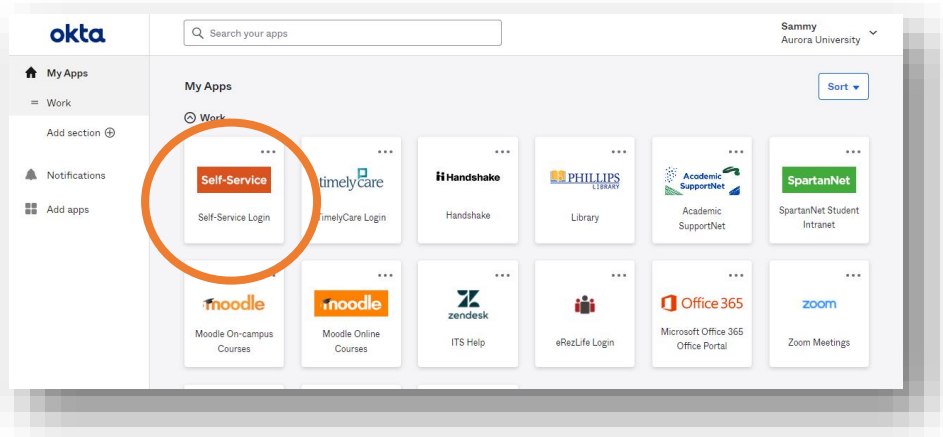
okta

Search your apps

Sammy
Aurora University

My Apps
Work
Add section
Notifications
Add apps

My Apps

Sort

Work

Self-Service
Self-Service Login

timelycare
TimelyCare Login

Handshake
Handshake

PHILLIPS LIBRARY
Library

Academic SupportNet
Academic SupportNet

SpartanNet
SpartanNet Student Intranet

moodle
Moodle On-campus Courses

moodle
Moodle Online Courses

zendesk
ITS Help

eRezLife Login

Office 365
Microsoft Office 365 Office Portal

zoom
Zoom Meetings